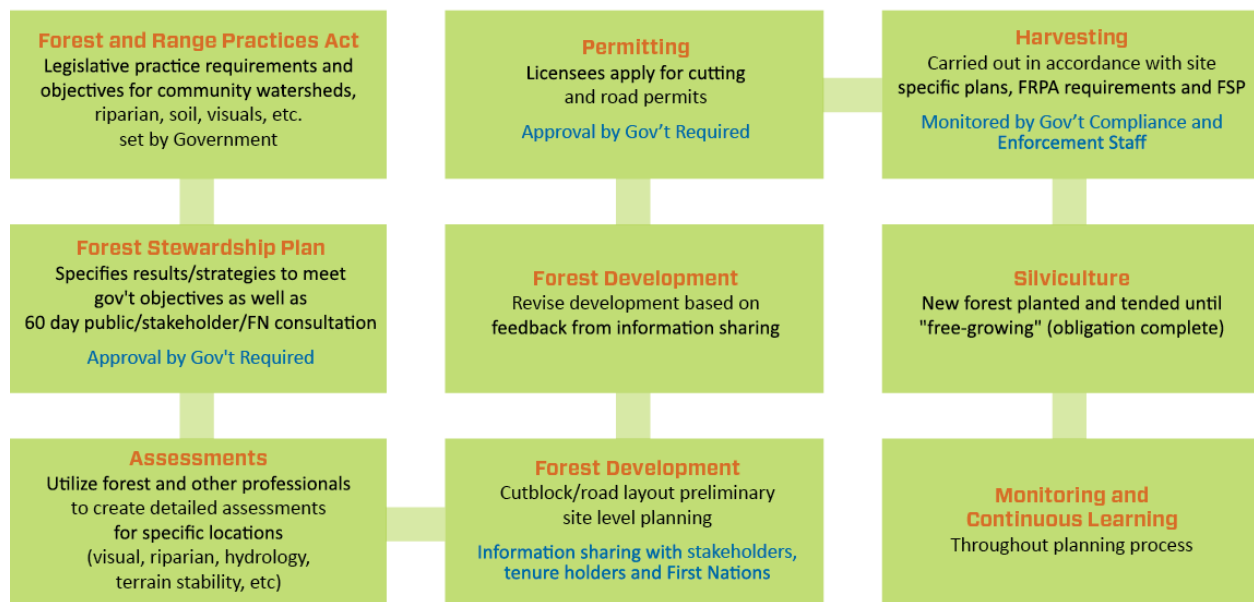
Forest and Range Practices Act
Legislative practice requirements and objectives for community watersheds, riparian, soil, visuals, etc. set by Government

Forest Stewardship Plan
Specifies results/strategies to meet gov't objectives as well as 60 day public/stakeholder/FN consultation

Approval by Gov't Required

Assessments
Utilize forest and other professionals to create detailed assessments for specific locations (visual, riparian, hydrology, terrain stability, etc)

Forest Development
Cutblock/road layout preliminary site level planning

Information sharing with stakeholders, tenure holders and First Nations

Forest Development
Revise development based on feedback from information sharing

Permitting
Licensees apply for cutting and road permits

Approval by Gov't Required

Harvesting
Carried out in accordance with site specific plans, FRPA requirements and FSP

Monitored by Gov't Compliance and Enforcement Staff

Silviculture
New forest planted and tended until "free-growing" (obligation complete)

Monitoring and Continuous Learning
Throughout planning process